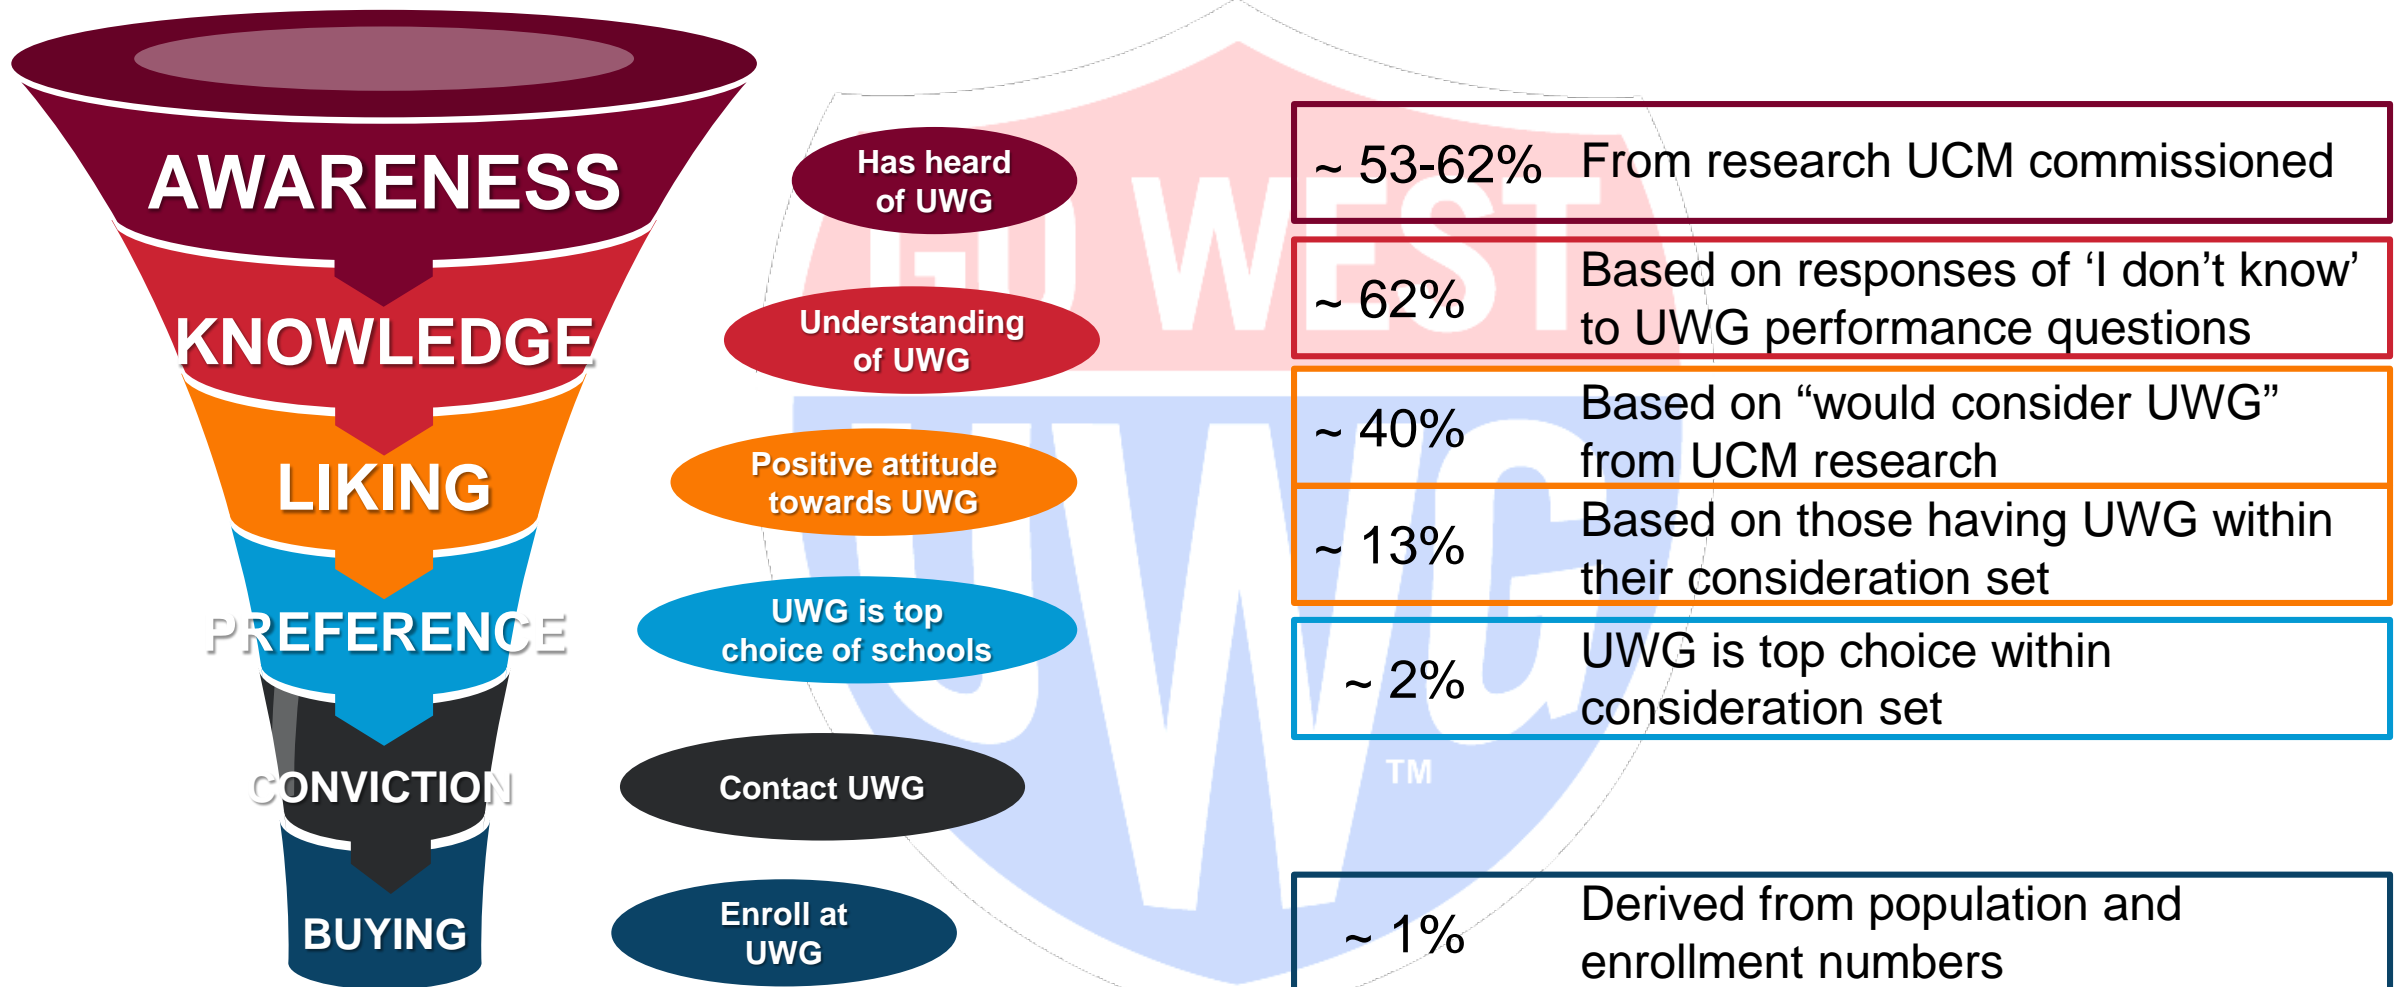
AWARENESS
KNOWLEDGE
LIKING
PREFERENCE
CONVICTION
BUYING

Has heard of UWG
Understanding of UWG
Positive attitude towards UWG
UWG is top choice of schools
Contact UWG
Enroll at UWG

GO WEST UWG TM

~ 53-62% From research UCM commissioned

~ 62% Based on responses of ‘I don’t know’ to UWG performance questions

~ 40% Based on “would consider UWG” from UCM research

~ 13% Based on those having UWG within their consideration set

~ 2% UWG is top choice within consideration set

~ 1% Derived from population and enrollment numbers